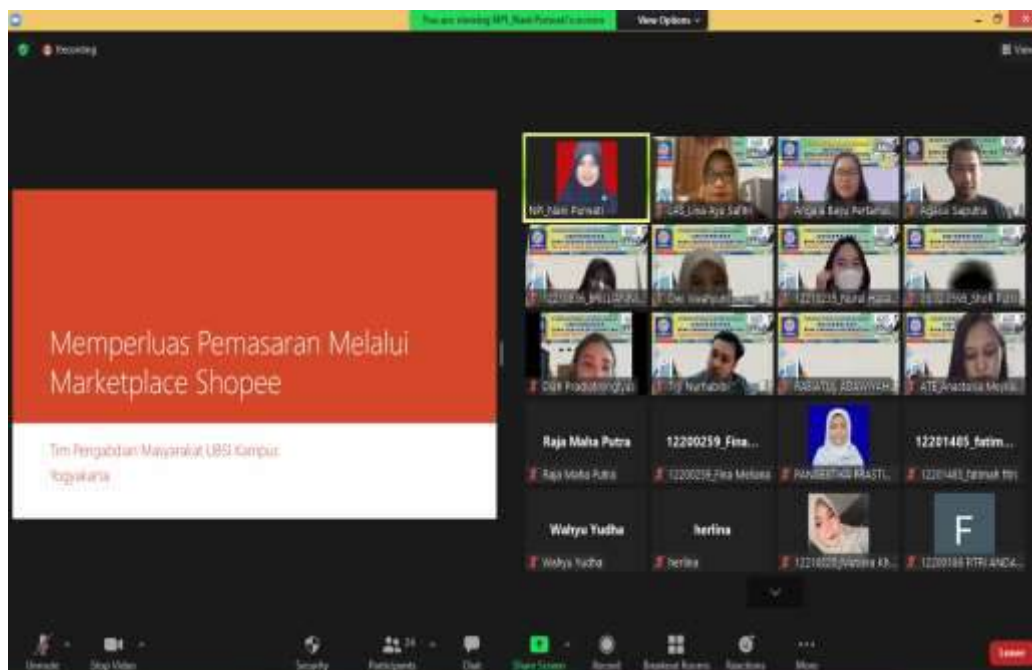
You are viewing NPI_Nani Purwati's screen View Options

Recording

View

Memperluas Pemasaran Melalui Marketplace Shopee

Tim Pengabdian Masyarakat UBSI Kampus Yogyakarta

NPI_Nani Purwati
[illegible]
Angela Bayu Pertama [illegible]
Agus Saputra
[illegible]
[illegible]
12210235_Nurul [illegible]
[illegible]
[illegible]
Tri Nurhabibi
RABIATUL ADAWIYAH
ATE_Anastasia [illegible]

Raja Malta Putra
Raja Malta Putra
12200259_Fina...
12200259_Fina Meliana
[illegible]
12201485_fatim...
12201485_fatimah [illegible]

Wahyu Yudha
Wahyu Yudha
herlina
herlina
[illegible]
F
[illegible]

Unmute Stop Video Security Participants Chat Share Screen Record Breakout Rooms Reactions More Leave